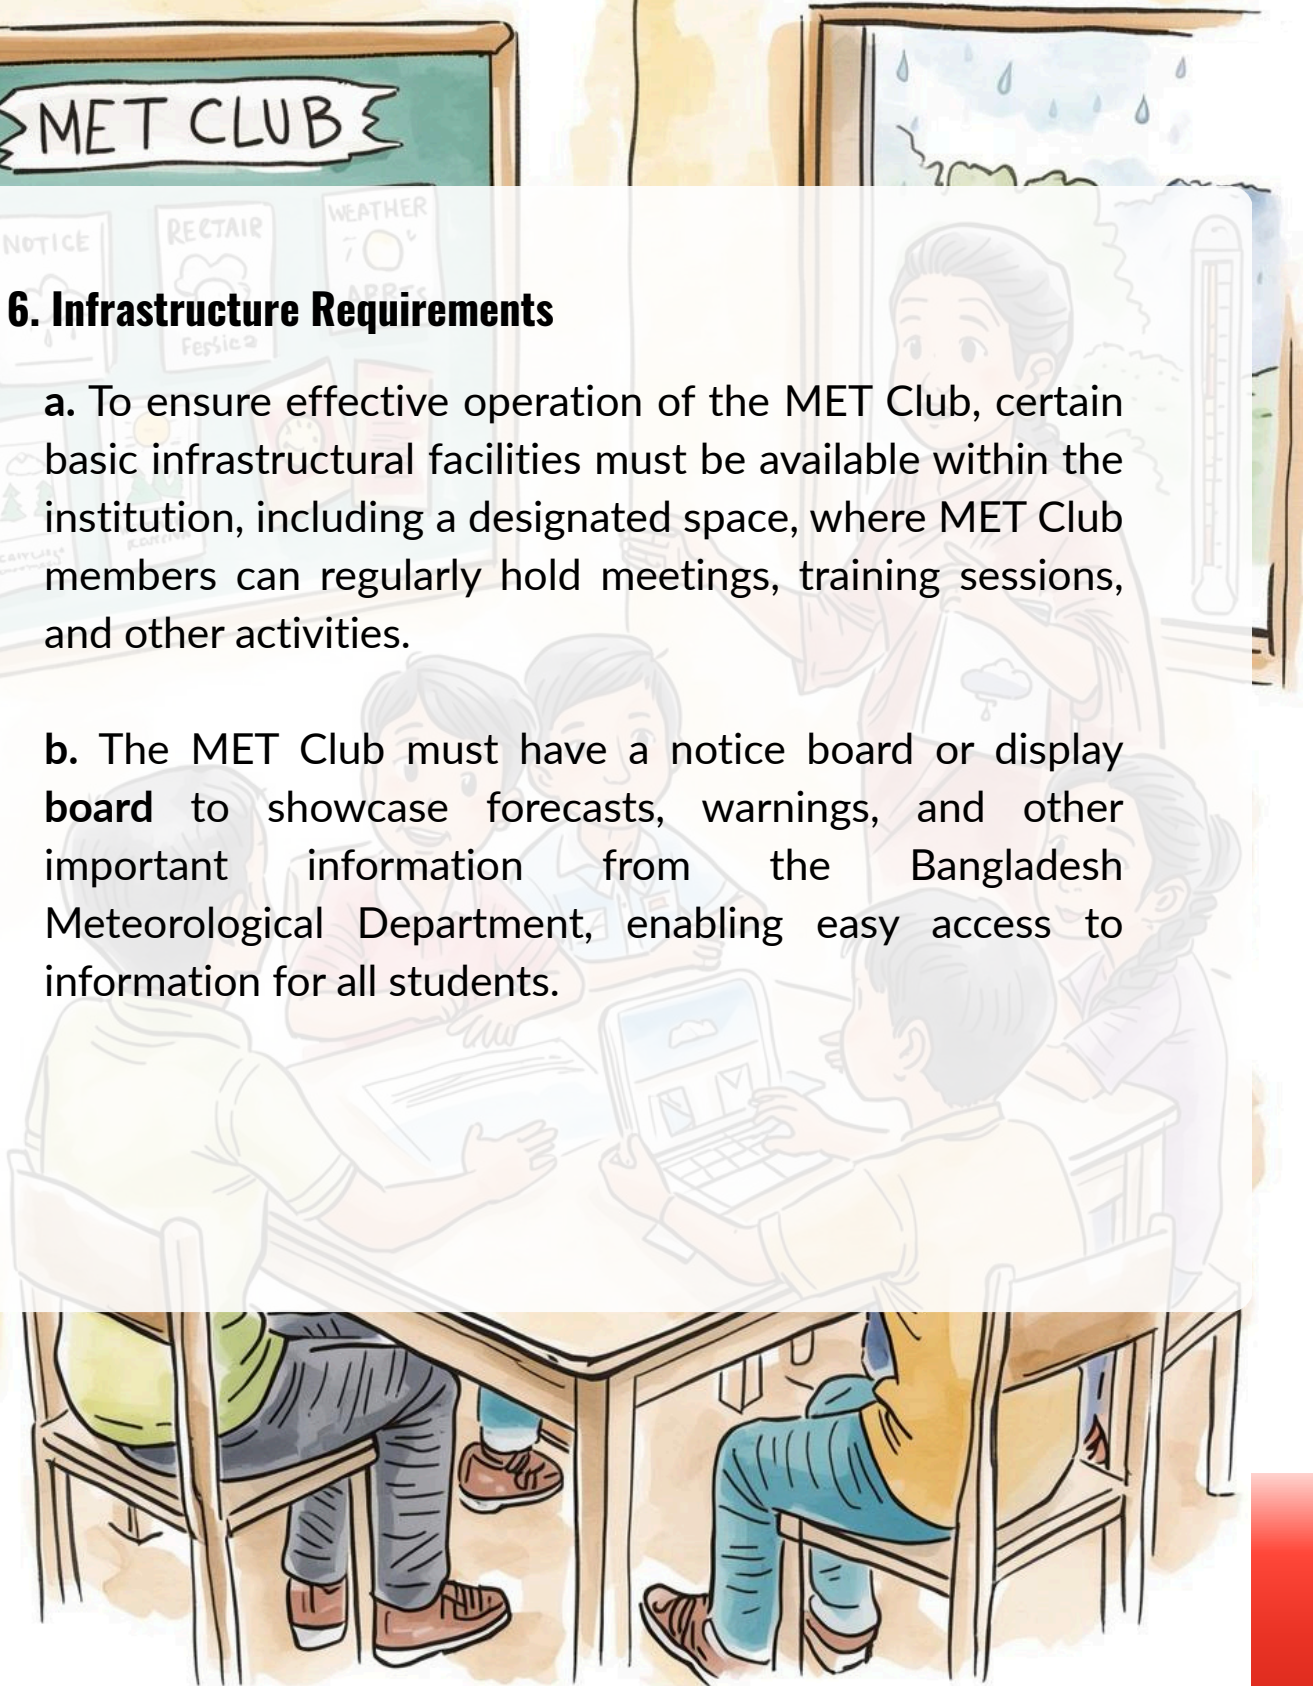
MET CLUB

NOTICE

RECTAIR

WEATHER

6. Infrastructure Requirements

a. To ensure effective operation of the MET Club, certain basic infrastructural facilities must be available within the institution, including a designated space, where MET Club members can regularly hold meetings, training sessions, and other activities.

b. The MET Club must have a notice board or display board to showcase forecasts, warnings, and other important information from the Bangladesh Meteorological Department, enabling easy access to information for all students.